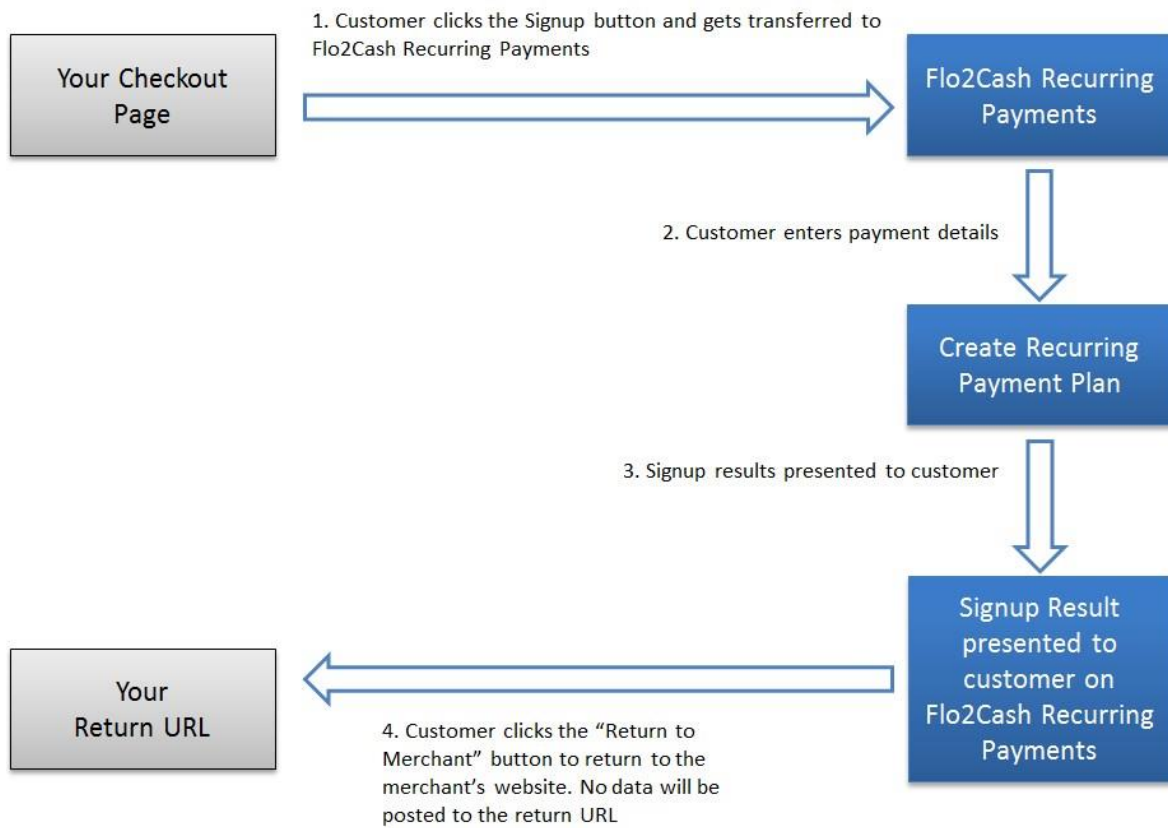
Your Checkout Page

1. Customer clicks the Signup button and gets transferred to Flo2Cash Recurring Payments

Flo2Cash Recurring Payments

2. Customer enters payment details

Create Recurring Payment Plan

3. Signup results presented to customer

Signup Result presented to customer on Flo2Cash Recurring Payments

Your Return URL

4. Customer clicks the "Return to Merchant" button to return to the merchant's website. No data will be posted to the return URL